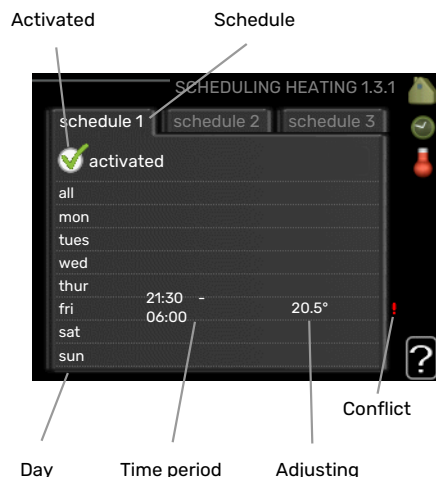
Activated

Schedule

SCHEDULING HEATING 1.3.1

schedule 1

schedule 2

schedule 3

activated

all

mon

tues

wed

thur

fri

21:30 - 06:00

20.5°

!

sat

sun

?

Conflict

Day

Time period

Adjusting